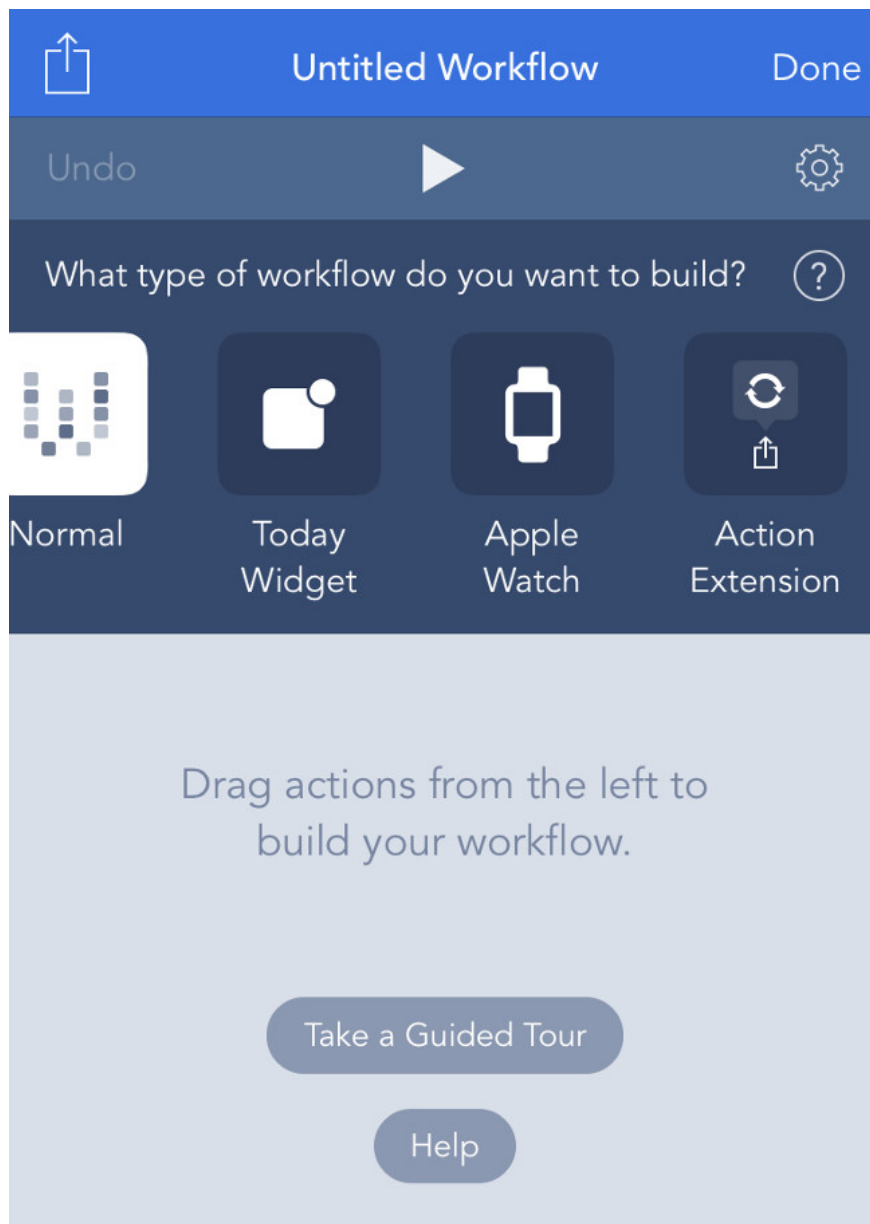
Untitled Workflow

Done

Undo

What type of workflow do you want to build?

?

Normal

Today Widget

Apple Watch

Action Extension

Drag actions from the left to build your workflow.

Take a Guided Tour

Help